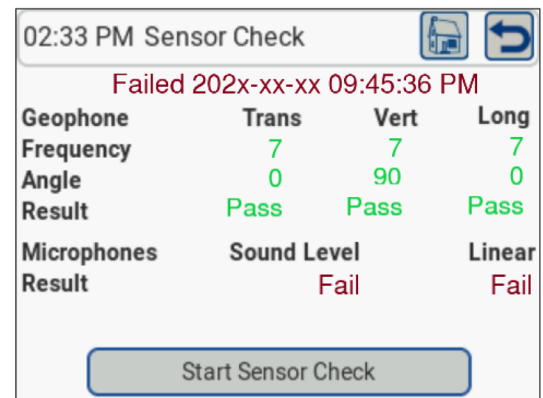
02:33 PM Sensor Check

Failed 202x-xx-xx 09:45:36 PM

| Geophone | Trans | Vert | Long |
|---|---|---|---|
| Frequency | 7 | 7 | 7 |
| Angle | 0 | 90 | 0 |
| Result | Pass | Pass | Pass |

| Microphones | Sound Level | Linear |
|---|---|---|
| Result | Fail | Fail |

Start Sensor Check